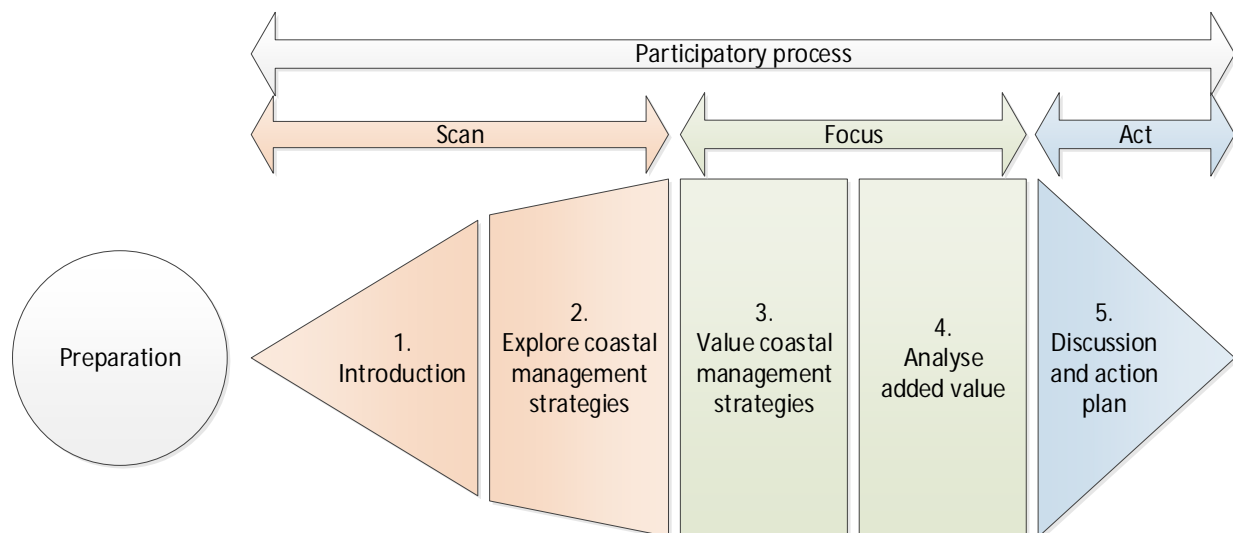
Participatory process

Scan

Focus

Act

Preparation

1. Introduction

2. Explore coastal management strategies

3. Value coastal management strategies

4. Analyse added value

5. Discussion and action plan